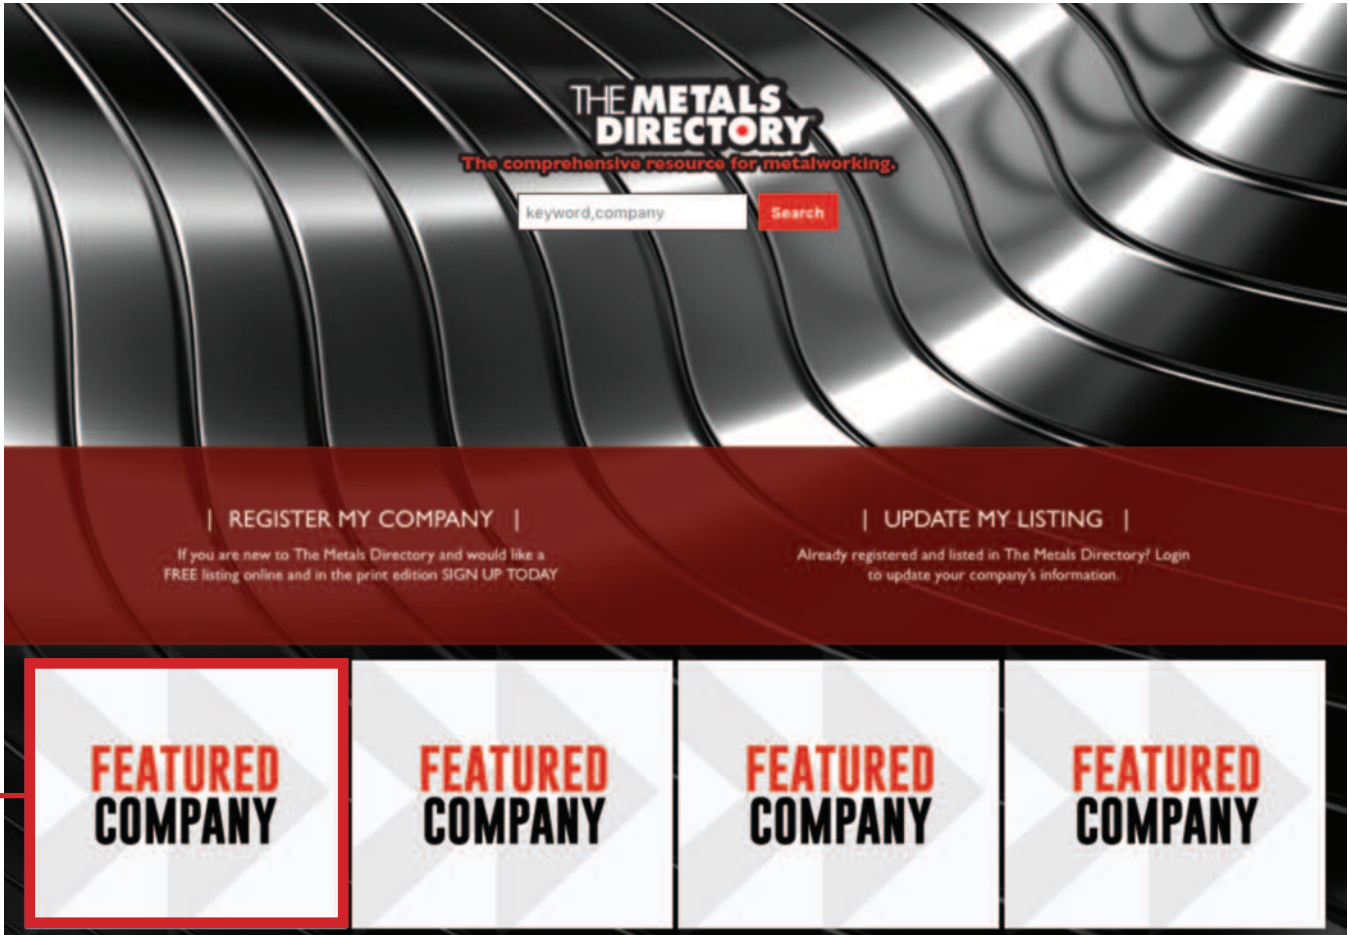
THE METALS DIRECTORY
The comprehensive resource for metalworking.

keyword,company
Search

| REGISTER MY COMPANY |
If you are new to The Metals Directory and would like a FREE listing online and in the print edition SIGN UP TODAY

| UPDATE MY LISTING |
Already registered and listed in The Metals Directory? Login to update your company's information.

FEATURED COMPANY

FEATURED COMPANY

FEATURED COMPANY

FEATURED COMPANY